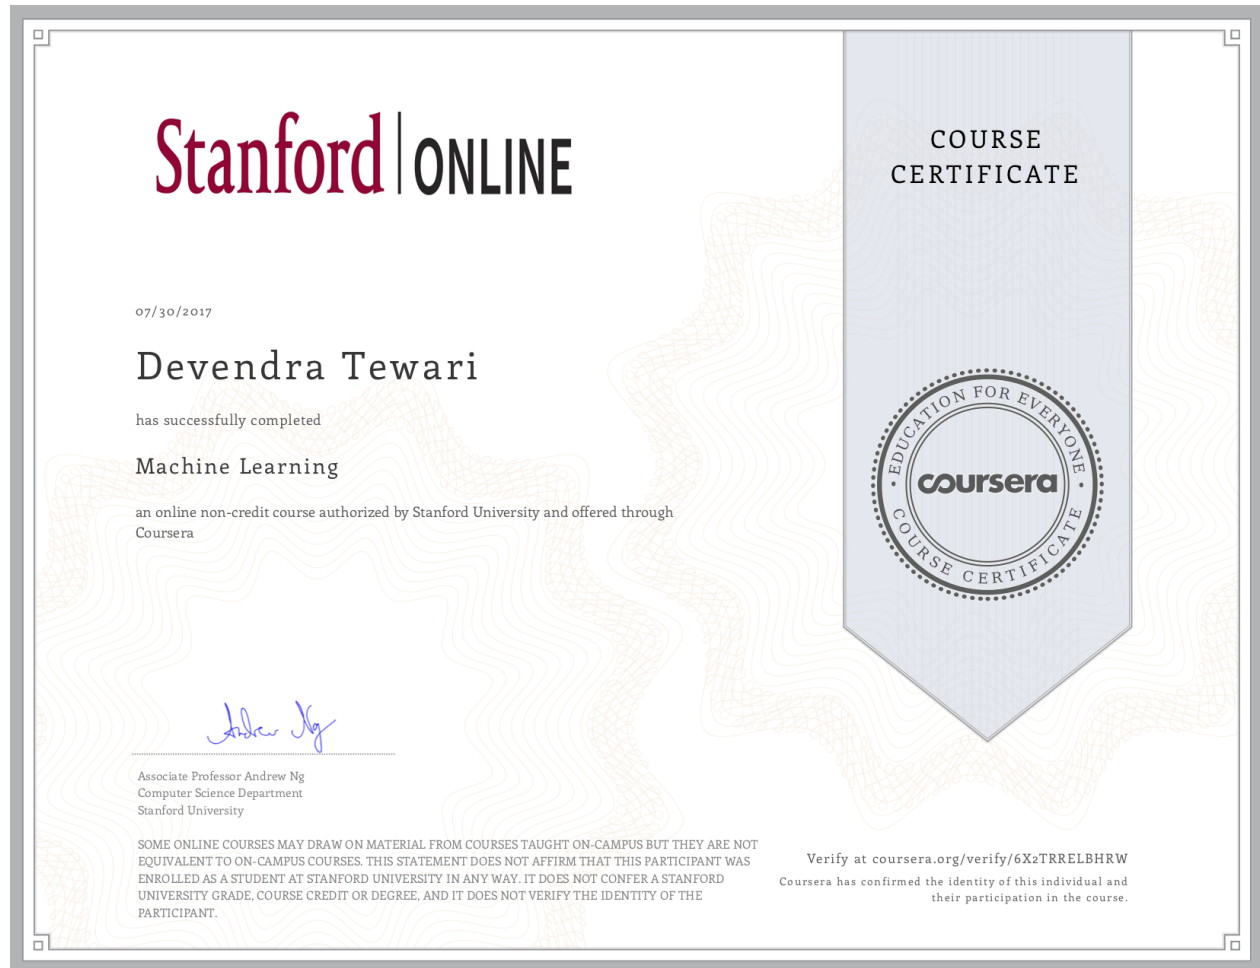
Stanford | ONLINE

COURSE CERTIFICATE

07/30/2017

Devendra Tewari

has successfully completed

Machine Learning

an online non-credit course authorized by Stanford University and offered through Coursera

EDUCATION FOR EVERYONE
coursera
COURSE CERTIFICATE

Andrew Ng

Associate Professor Andrew Ng
Computer Science Department
Stanford University

SOME ONLINE COURSES MAY DRAW ON MATERIAL FROM COURSES TAUGHT ON-CAMPUS BUT THEY ARE NOT EQUIVALENT TO ON-CAMPUS COURSES. THIS STATEMENT DOES NOT AFFIRM THAT THIS PARTICIPANT WAS ENROLLED AS A STUDENT AT STANFORD UNIVERSITY IN ANY WAY. IT DOES NOT CONFER A STANFORD UNIVERSITY GRADE, COURSE CREDIT OR DEGREE, AND IT DOES NOT VERIFY THE IDENTITY OF THE PARTICIPANT.

Verify at coursera.org/verify/6X2TRRELBHRW
Coursera has confirmed the identity of this individual and their participation in the course.